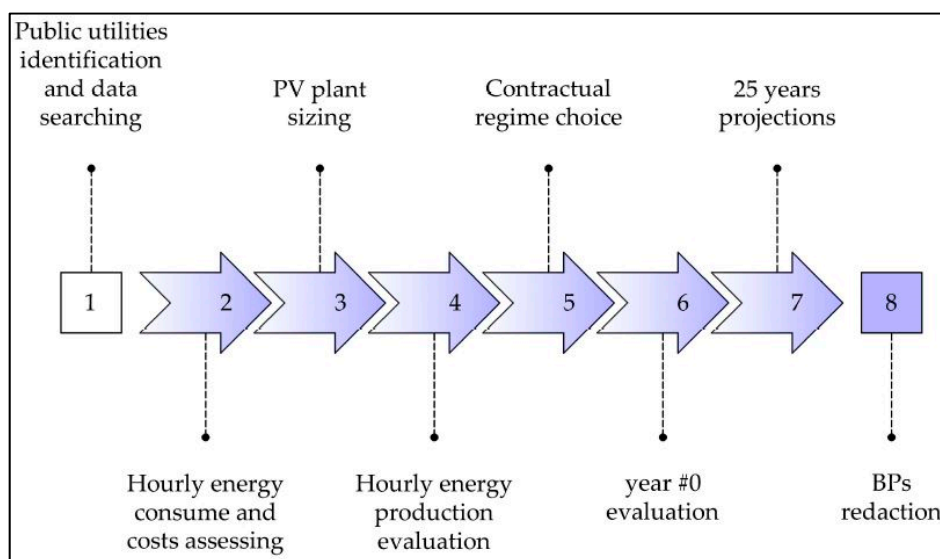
Public utilities identification and data searching

PV plant sizing

Contractual regime choice

25 years projections

1

2

3

4

5

6

7

8

Hourly energy consume and costs assessing

Hourly energy production evaluation

year #0 evaluation

BPs redaction